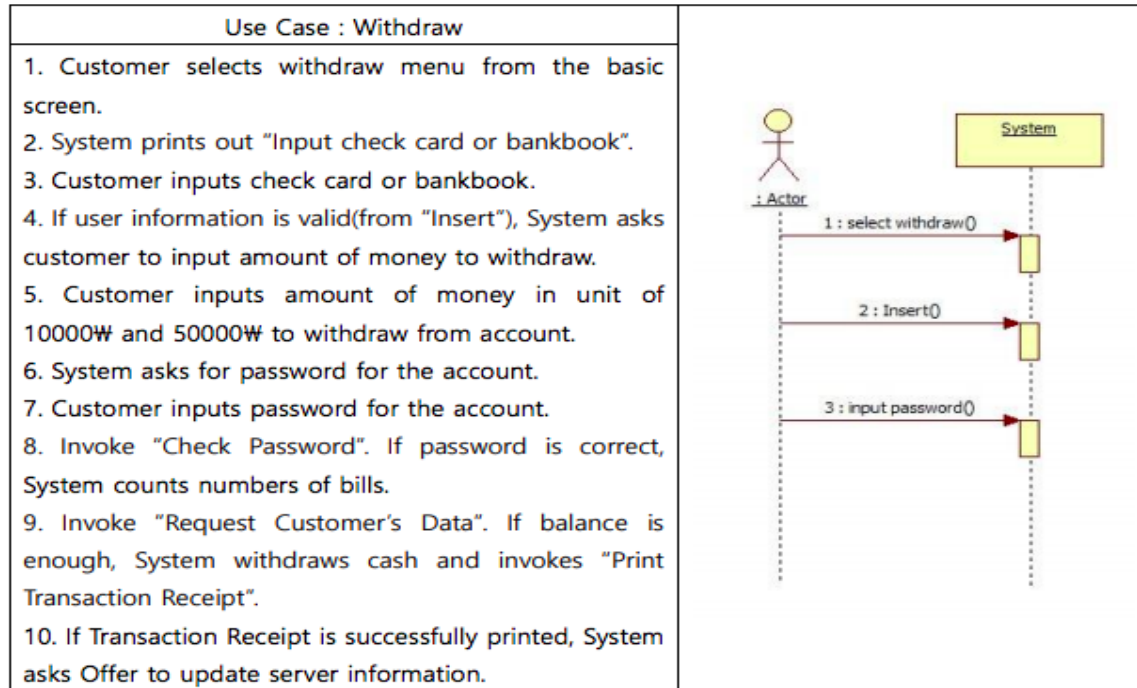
Use Case : Withdraw

1. Customer selects withdraw menu from the basic screen.
2. System prints out “Input check card or bankbook”.
3. Customer inputs check card or bankbook.
4. If user information is valid(from “Insert”), System asks customer to input amount of money to withdraw.
5. Customer inputs amount of money in unit of 10000₩ and 50000₩ to withdraw from account.
6. System asks for password for the account.
7. Customer inputs password for the account.
8. Invoke “Check Password”. If password is correct, System counts numbers of bills.
9. Invoke “Request Customer’s Data”. If balance is enough, System withdraws cash and invokes “Print Transaction Receipt”.
10. If Transaction Receipt is successfully printed, System asks Offer to update server information.

: Actor
System
1 : select withdraw()
2 : Insert()
3 : input password()